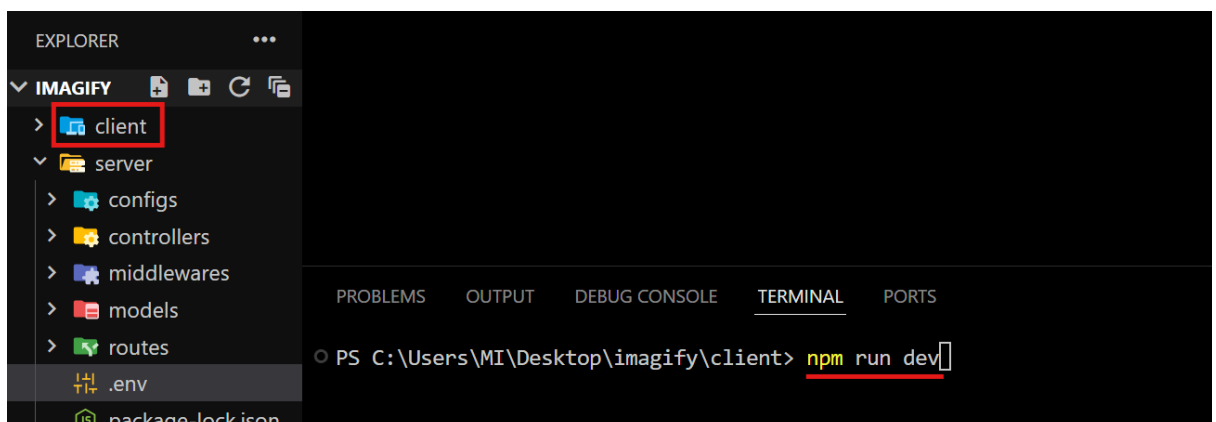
EXPLORER •••

IMAGIFY

client

server

configs

controllers

middlewares

models

routes

.env

package-lock.json

PROBLEMS OUTPUT DEBUG CONSOLE TERMINAL PORTS

PS C:\Users\MI\Desktop\imagify\client> npm run dev